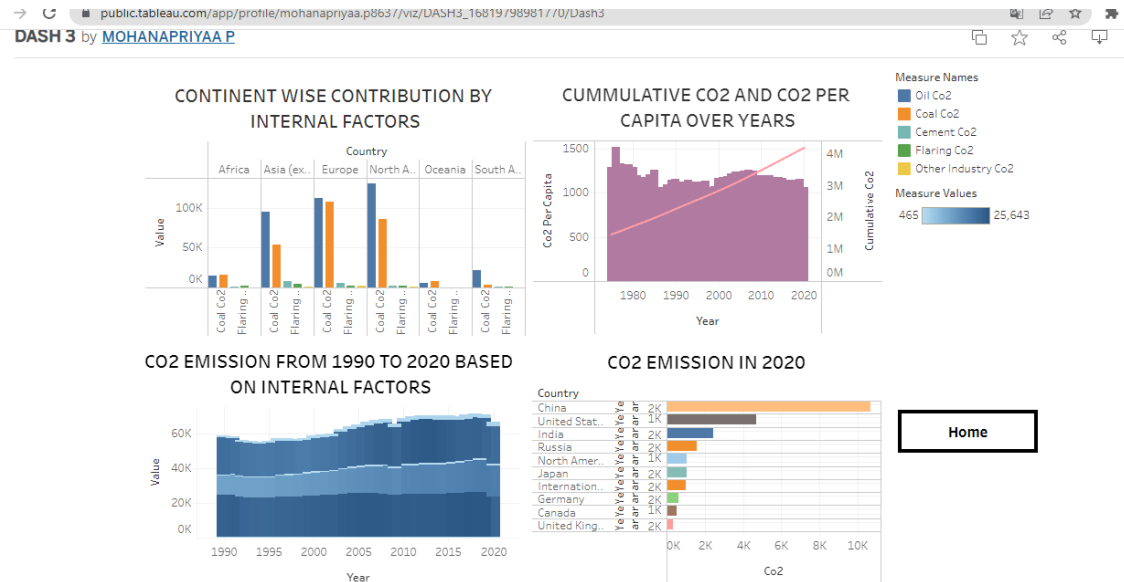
public.tableau.com/app/profile/mohanapriyaa.p8637/viz/DASH3_16819798981770/Dash3

DASH 3 by MOHANAPRIYAA P

CONTINENT WISE CONTRIBUTION BY INTERNAL FACTORS

Country
Africa | Asia (ex.. | Europe | North A.. | Oceania | South A..
Value
100K
50K
0K
Coal Co2 Flaring.. Coal Co2 Flaring.. Coal Co2 Flaring.. Coal Co2 Flaring.. Coal Co2 Flaring.. Coal Co2 Flaring..

CUMMULATIVE CO2 AND CO2 PER CAPITA OVER YEARS

Co2 Per Capita
1500
1000
500
0
4M
3M
2M
1M
0M
Cumulative Co2
1980 1990 2000 2010 2020
Year

Measure Names
Oil Co2
Coal Co2
Cement Co2
Flaring Co2
Other Industry Co2
Measure Values
465 25,643

CO2 EMISSION FROM 1990 TO 2020 BASED ON INTERNAL FACTORS

60K
40K
20K
0K
Value
1990 1995 2000 2005 2010 2015 2020
Year

CO2 EMISSION IN 2020

Country
China
United Stat..
India
Russia
North Amer..
Japan
Internation..
Germany
Canada
United King..
2K 1K 2K 2K 1K 2K 2K 2K 1K 2K
0K 2K 4K 6K 8K 10K
Co2

Home